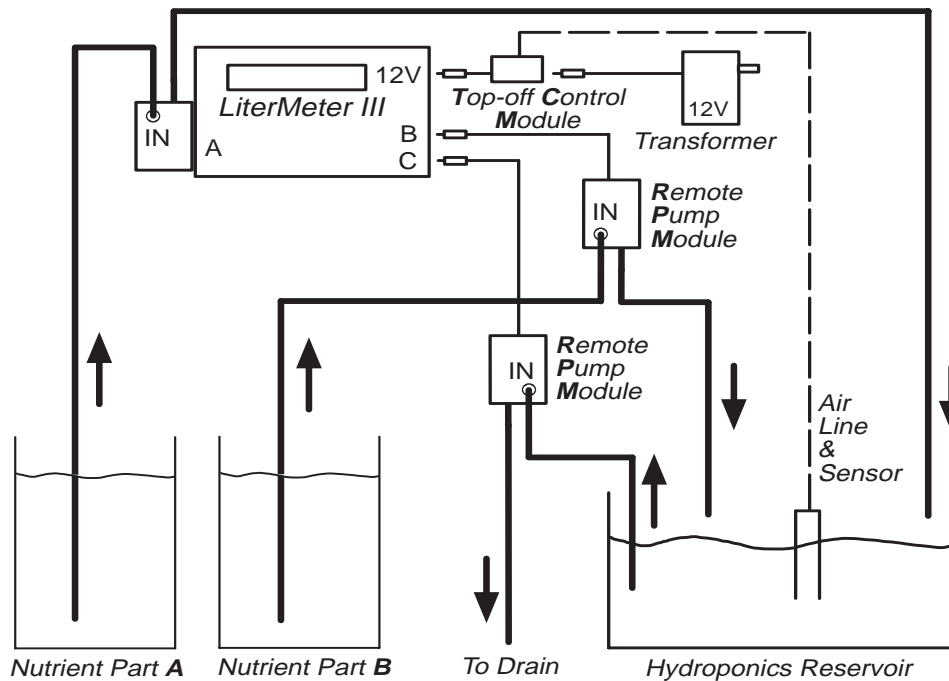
IN

A

LiterMeter III

12V

B

C

Top-off Control Module

12V

Transformer

IN

Remote Pump Module

IN

Remote Pump Module

Air Line & Sensor

Nutrient Part A

Nutrient Part B

To Drain

Hydroponics Reservoir